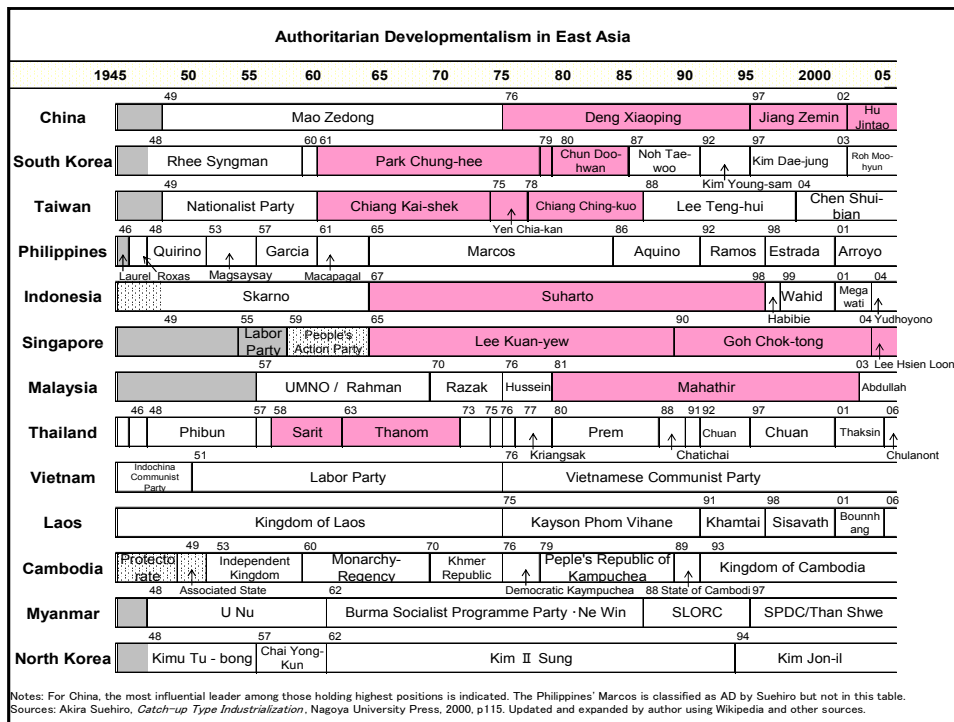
Authoritarian Developmentalism in East Asia

| | 1945 | 50 | 55 | 60 | 65 | 70 | 75 | 80 | 85 | 90 | 95 | 2000 | 05 |
|---|---|---|---|---|---|---|---|---|---|---|---|---|---|

China: 49 Mao Zedong; 76 Deng Xiaoping; 97 Jiang Zemin; 02 Hu Jintao

South Korea: 48 Rhee Syngman; 60 61 Park Chung-hee; 79 80 Chun Doo-hwan; 87 Noh Tae-woo; 92 Kim Young-sam; 97 Kim Dae-jung; 03 Roh Moo-hyun

Taiwan: 49 Nationalist Party; Chiang Kai-shek; 75 Yen Chia-kan; 78 Chiang Ching-kuo; 88 Lee Teng-hui; 04 Chen Shui-bian

Philippines: 46 Laurel; 48 Roxas; Quirino; 53 Magsaysay; 57 Garcia; 61 Macapagal; 65 Marcos; 86 Aquino; 92 Ramos; 98 Estrada; 01 Arroyo

Indonesia: Skarno; 67 Suharto; 98 Habibie; 99 Wahid; 01 Megawati; 04 Yudhoyono

Singapore: 49; 55 Labor Party; 59 People's Action Party; 65 Lee Kuan-yew; 90 Goh Chok-tong; 04 Lee Hsien Loon

Malaysia: 57 UMNO / Rahman; 70 Razak; 76 Hussein; 81 Mahathir; 03 Abdullah

Thailand: 46 48 Phibun; 57 58 Sarit; 63 Thanom; 73 75 76 77 Kriangsak; 80 Prem; 88 Chatichai; 91 92 Chuan; 97 Chuan; 01 Thaksin; 06 Chulanont

Vietnam: Indochina Communist Party; 51 Labor Party; 76 Vietnamese Communist Party

Laos: Kingdom of Laos; 75 Kayson Phom Vihane; 91 Khamtai; 98 Sisavath; 01 Bounnhang; 06

Cambodia: Protectorate; 49 Associated State; 53 Independent Kingdom; 60 Monarchy-Regency; 70 Khmer Republic; 76 Democratic Kaympuchea; 79 Peple's Republic of Kampuchea; 89 State of Cambodi; 93 Kingdom of Cambodia

Myanmar: 48 U Nu; 62 Burma Socialist Programme Party・Ne Win; 88 SLORC; 97 SPDC/Than Shwe

North Korea: 48 Kimu Tu - bong; 57 Chai Yong-Kun; 62 Kim Ⅱ Sung; 94 Kim Jon-il

Notes: For China, the most influential leader among those holding highest positions is indicated. The Philippines' Marcos is classified as AD by Suehiro but not in this table.
Sources: Akira Suehiro, Catch-up Type Industrialization, Nagoya University Press, 2000, p115. Updated and expanded by author using Wikipedia and other sources.